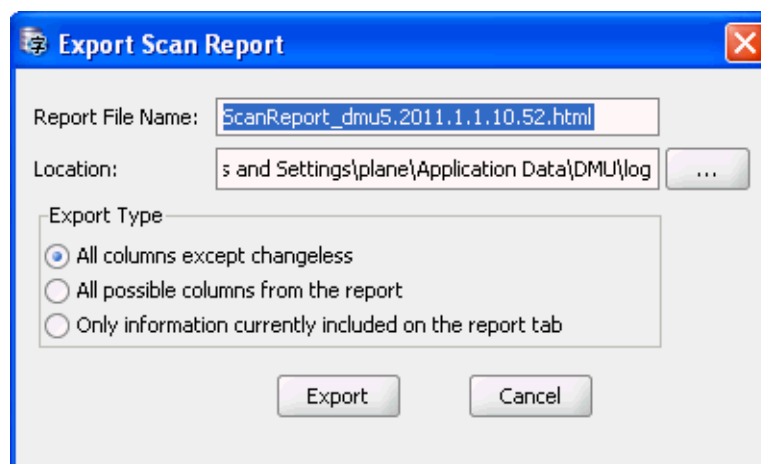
Export Scan Report

Report File Name: ScanReport_dmu5.2011.1.1.10.52.html

Location: s and Settings\plane\Application Data\DMU\log ...

Export Type

All columns except changeless

All possible columns from the report

Only information currently included on the report tab

Export Cancel